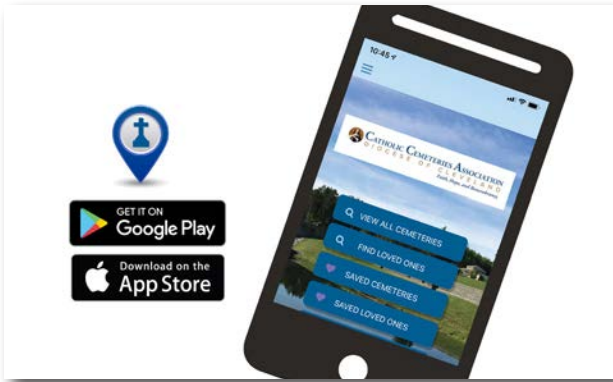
GET IT ON
Google Play

Download on the
App Store

10:45

CATHOLIC CEMETERIES ASSOCIATION
DIOCESE OF CLEVELAND
Faith, Hope, and Remembrance

VIEW ALL CEMETERIES
FIND LOVED ONES
SAVED CEMETERIES
SAVED LOVED ONES